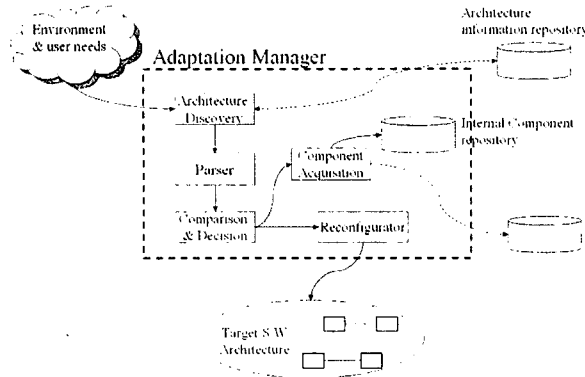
Environment & user needs

Architecture information repository

Adaptation Manager

Architecture Discovery

Internal Component repository

Parser

Component Acquisition

Comparison & Decision

Reconfigurator

Target S/W Architecture